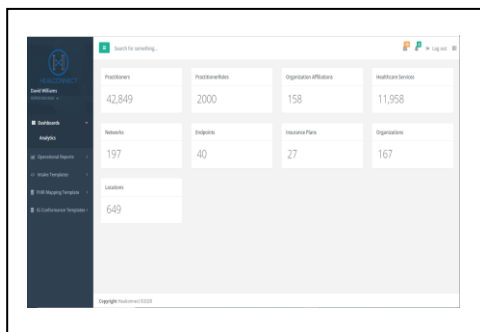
Search for something...

Log out

David Williams

Dashboards

Analytics

Operational Reports

Intake Templates

FHIR Mapping Template

IG Conformance Templates

Practitioners

42,849

PractitionerRoles

2000

Organization Affiliations

158

Healthcare Services

11,958

Networks

197

Endpoints

40

Insurance Plans

27

Organizations

167

Locations

649

Copyright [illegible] ©2020